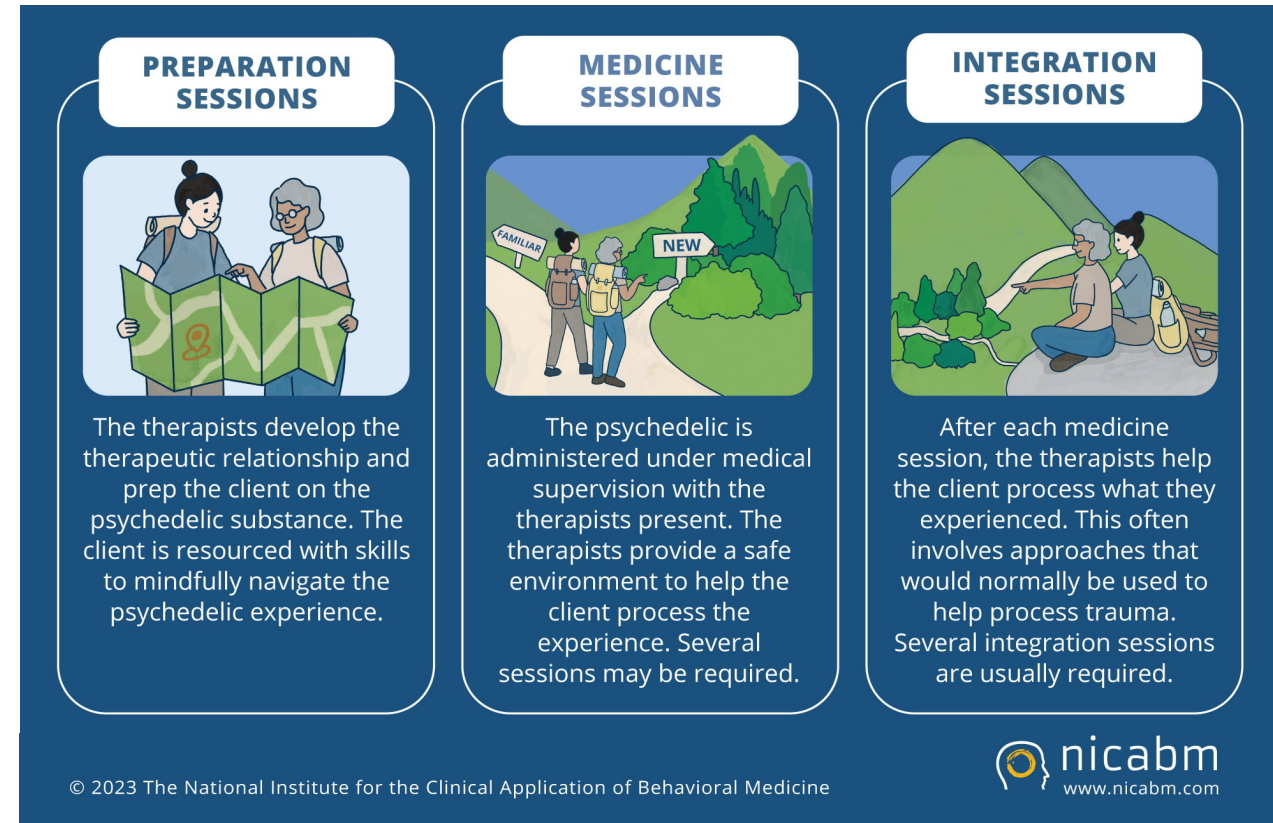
PREPARATION SESSIONS

The therapists develop the therapeutic relationship and prep the client on the psychedelic substance. The client is resourced with skills to mindfully navigate the psychedelic experience.

MEDICINE SESSIONS

FAMILIAR

NEW

The psychedelic is administered under medical supervision with the therapists present. The therapists provide a safe environment to help the client process the experience. Several sessions may be required.

INTEGRATION SESSIONS

After each medicine session, the therapists help the client process what they experienced. This often involves approaches that would normally be used to help process trauma. Several integration sessions are usually required.

© 2023 The National Institute for the Clinical Application of Behavioral Medicine

nicabm
www.nicabm.com